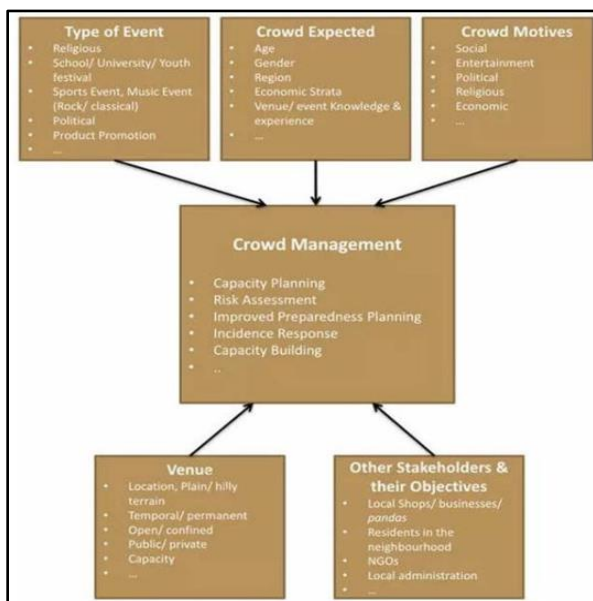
Type of Event
- Religious
- School/ University/ Youth festival
- Sports Event, Music Event (Rock/ classical)
- Political
- Product Promotion
- ...

Crowd Expected
- Age
- Gender
- Region
- Economic Strata
- Venue/ event Knowledge & experience
- ...

Crowd Motives
- Social
- Entertainment
- Political
- Religious
- Economic
- ...

Crowd Management
- Capacity Planning
- Risk Assessment
- Improved Preparedness Planning
- Incidence Response
- Capacity Building
- ..

Venue
- Location, Plain/ hilly terrain
- Temporal/ permanent
- Open/ confined
- Public/ private
- Capacity
- ...

Other Stakeholders & their Objectives
- Local Shops/ businesses/ *pandas*
- Residents in the neighbourhood
- NGOs
- Local administration
- ...